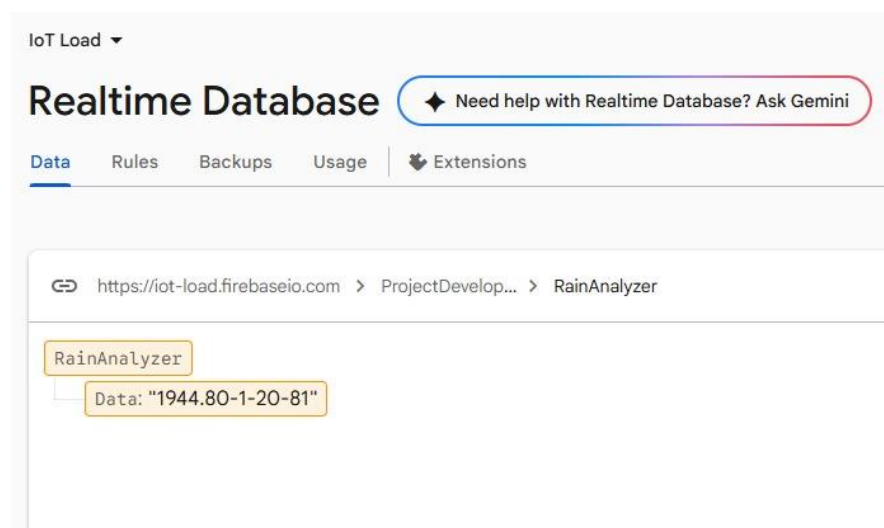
IoT Load

Realtime Database

Need help with Realtime Database? Ask Gemini

Data Rules Backups Usage Extensions

https://iot-load.firebaseio.com > ProjectDevelop... > RainAnalyzer

RainAnalyzer

Data: "1944.80-1-20-81"